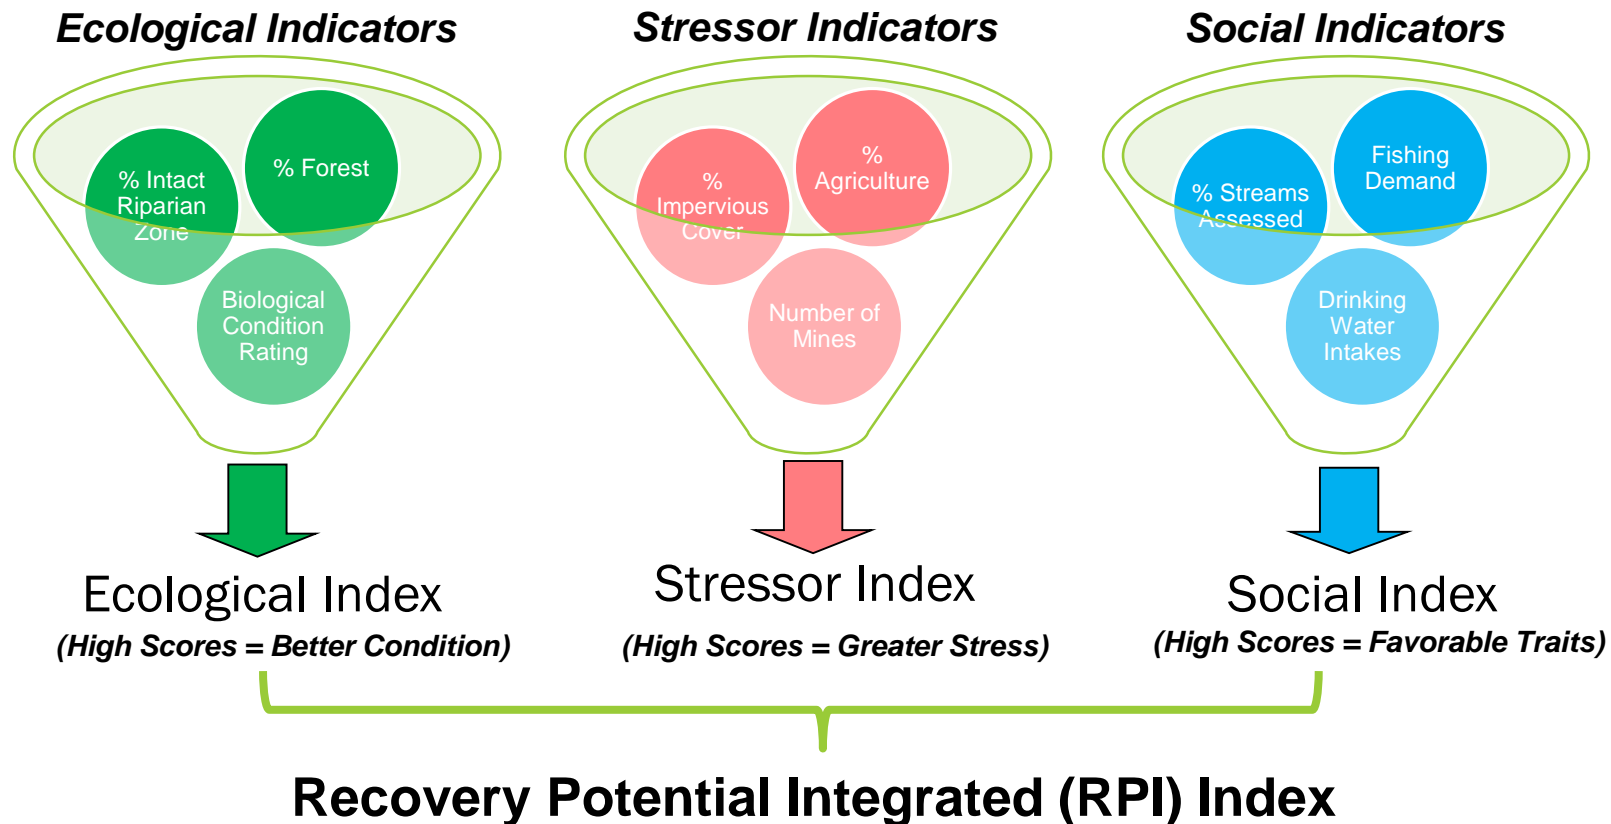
Ecological Indicators

% Intact Riparian Zone

% Forest

Biological Condition Rating

Ecological Index

(High Scores = Better Condition)

Stressor Indicators

% Impervious Cover

% Agriculture

Number of Mines

Stressor Index

(High Scores = Greater Stress)

Social Indicators

% Streams Assessed

Fishing Demand

Drinking Water Intakes

Social Index

(High Scores = Favorable Traits)

Recovery Potential Integrated (RPI) Index